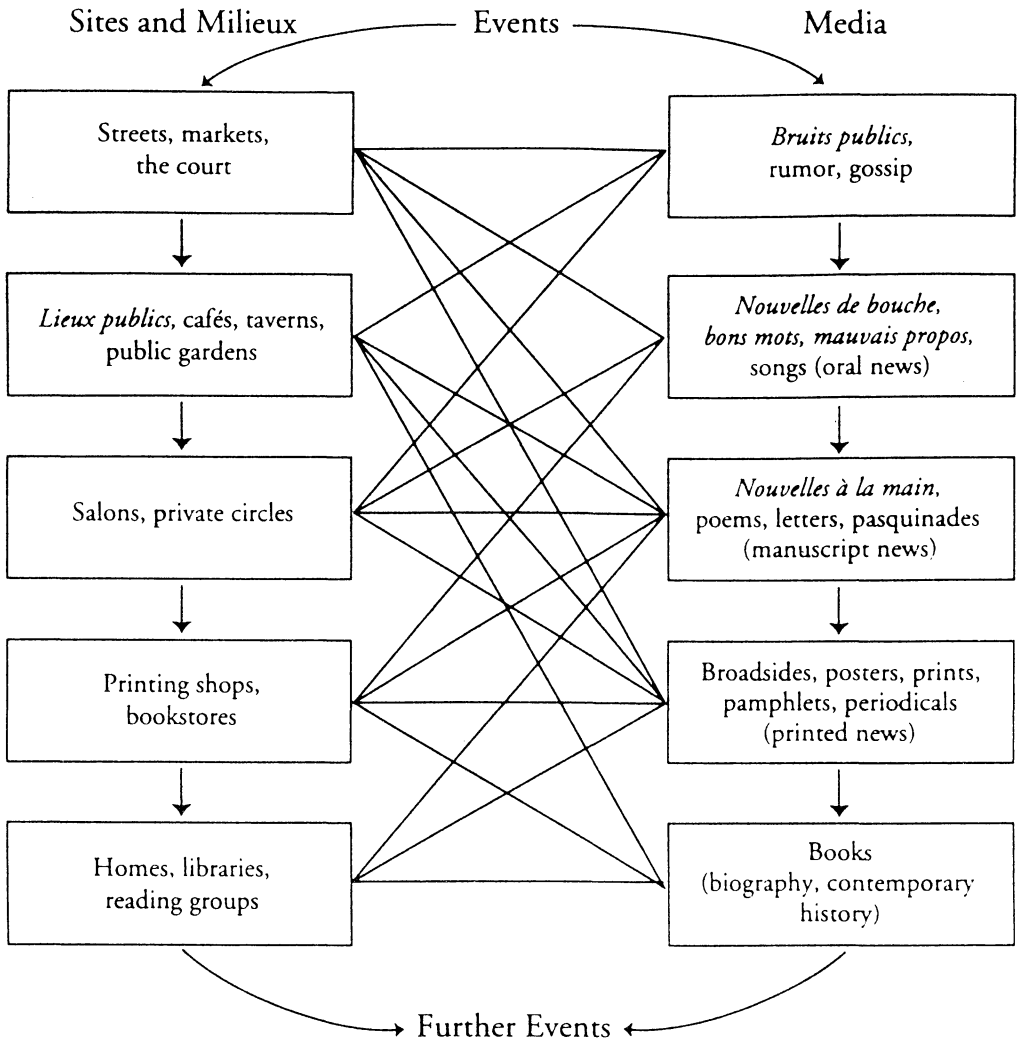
Sites and Milieux

Events

Media

Streets, markets, the court

*Bruits publics*, rumor, gossip

*Lieux publics*, cafés, taverns, public gardens

*Nouvelles de bouche, bons mots, mauvais propos*, songs (oral news)

Salons, private circles

*Nouvelles à la main*, poems, letters, pasquinades (manuscript news)

Printing shops, bookstores

Broadsides, posters, prints, pamphlets, periodicals (printed news)

Homes, libraries, reading groups

Books (biography, contemporary history)

Further Events